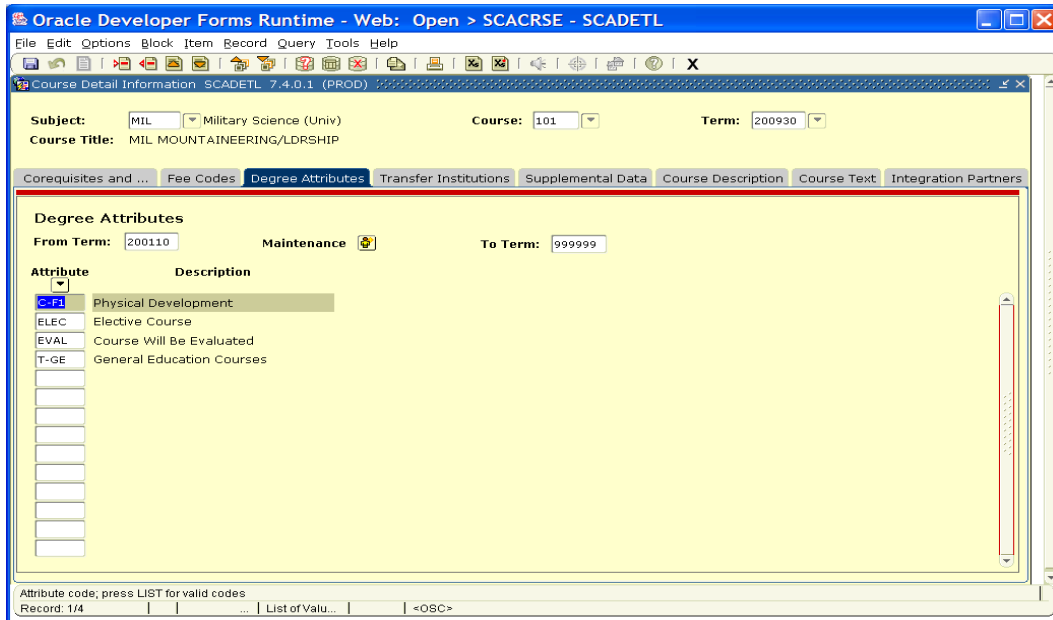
Oracle Developer Forms Runtime - Web: Open > SCACRSE - SCADETL

File Edit Options Block Item Record Query Tools Help

X

Course Detail Information SCADETL 7.4.0.1 (PROD)

Subject: MIL Military Science (Univ) Course: 101 Term: 200930

Course Title: MIL MOUNTAINEERING/LDRSHIP

Corequisites and ... Fee Codes Degree Attributes Transfer Institutions Supplemental Data Course Description Course Text Integration Partners

Degree Attributes

From Term: 200110 Maintenance To Term: 999999

| Attribute | Description |
|---|---|
| C-F1 | Physical Development |
| ELEC | Elective Course |
| EVAL | Course Will Be Evaluated |
| T-GE | General Education Courses |

Attribute code; press LIST for valid codes

Record: 1/4 | ... | List of Valu... | <OSC>